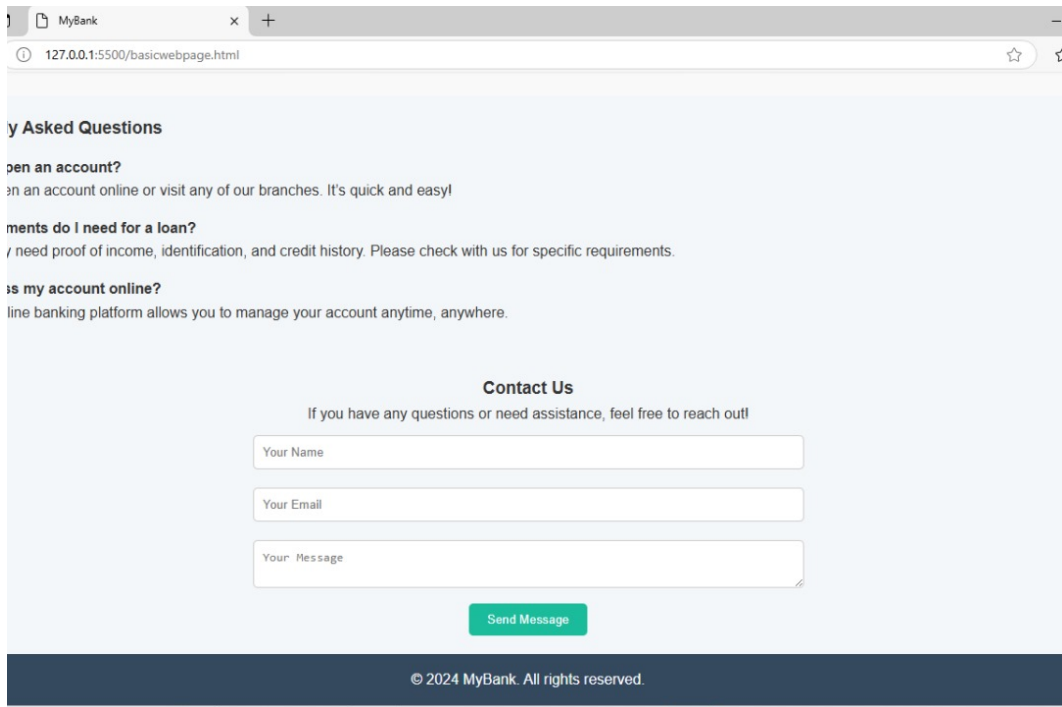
MyBank × +

127.0.0.1:5500/basicwebpage.html

ly Asked Questions

pen an account?

en an account online or visit any of our branches. It's quick and easy!

ments do I need for a loan?

/ need proof of income, identification, and credit history. Please check with us for specific requirements.

ss my account online?

line banking platform allows you to manage your account anytime, anywhere.

Contact Us

If you have any questions or need assistance, feel free to reach out!

Your Name

Your Email

Your Message

Send Message

© 2024 MyBank. All rights reserved.